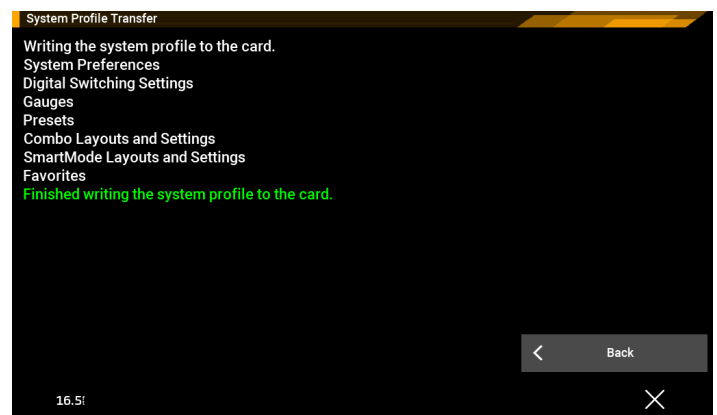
System Profile Transfer

Writing the system profile to the card.
System Preferences
Digital Switching Settings
Gauges
Presets
Combo Layouts and Settings
SmartMode Layouts and Settings
Favorites
Finished writing the system profile to the card.

Back

16.5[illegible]